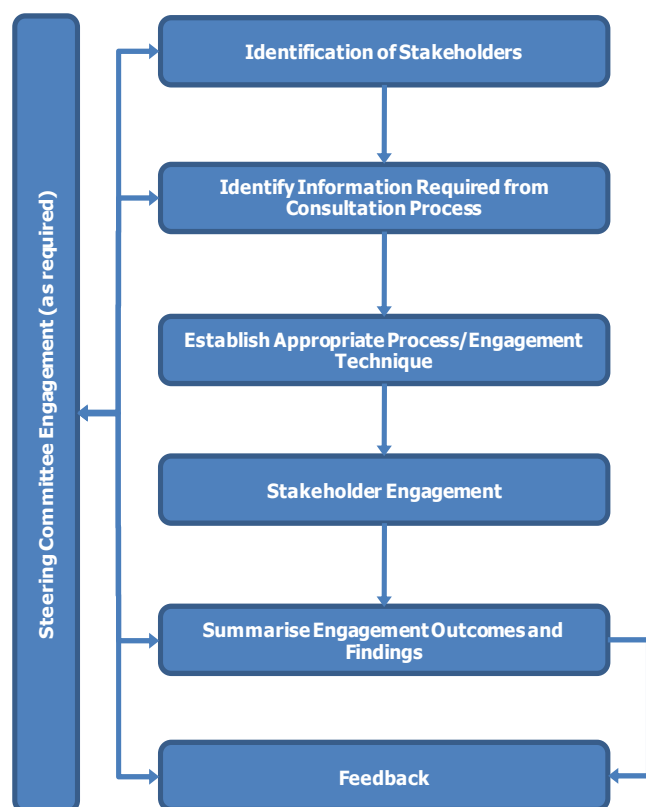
Steering Committee Engagement (as required)

Identification of Stakeholders

Identify Information Required from Consultation Process

Establish Appropriate Process/Engagement Technique

Stakeholder Engagement

Summarise Engagement Outcomes and Findings

Feedback